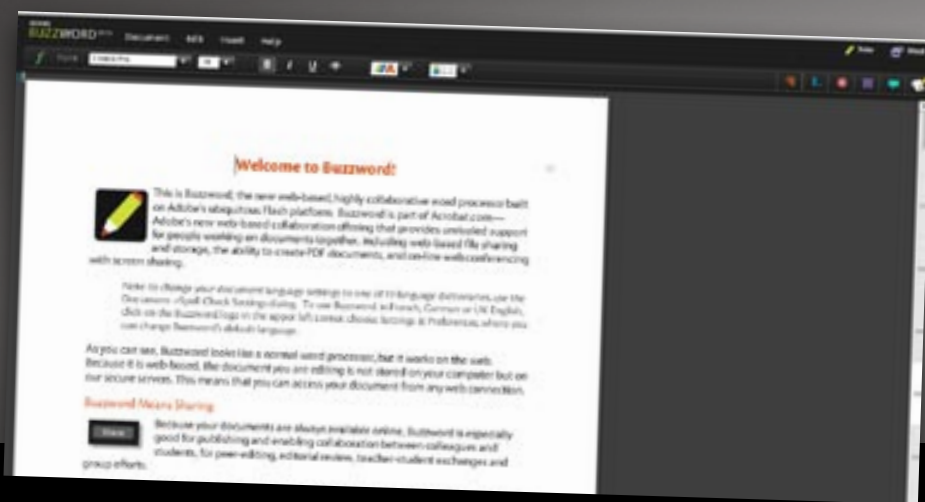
BUZZWORD

Document Edit Insert Help

Welcome to Buzzword!

This is Buzzword, the new web-based, highly collaborative word processor built on Adobe's ubiquitous Flash platform. Buzzword is part of Acrobat.com—Adobe's new web-based collaboration offering that provides unrivaled support for people working on documents together. Including web-based file sharing and storage, the ability to create PDF documents, and on-line web conferencing with screen sharing.

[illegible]

As you can see, Buzzword looks like a normal word processor, but it works on the web. Because it is web-based, the document you are editing is not stored on your computer but on our secure servers. This means that you can access your document from any web connection.

Buzzword Means Sharing

Share

Because your documents are always available online, Buzzword is especially good for publishing and enabling collaboration between colleagues and students, for peer-editing, editorial review, teacher-student exchanges and group efforts.